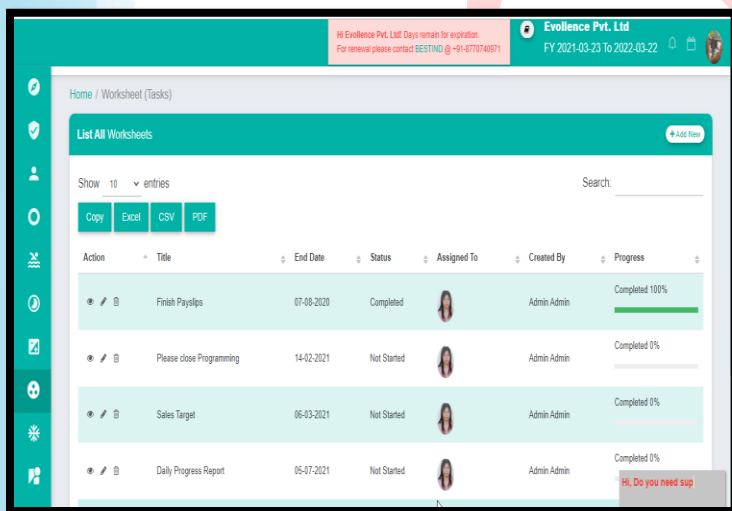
Hi Evollence Pvt. Ltd! Days remain for expiration.
For renewal please contact BESTIND @ +91-8770740971

Evollence Pvt. Ltd
FY 2021-03-23 To 2022-03-22

Home / Worksheet (Tasks)

List All Worksheets

+ Add New

Show 10 entries

Search:

Copy Excel CSV PDF

| Action | Title | End Date | Status | Assigned To | Created By | Progress |
|---|---|---|---|---|---|---|
| | Finish Payslips | 07-08-2020 | Completed | | Admin Admin | Completed 100% |
| | Please close Programming | 14-02-2021 | Not Started | | Admin Admin | Completed 0% |
| | Sales Target | 06-03-2021 | Not Started | | Admin Admin | Completed 0% |
| | Daily Progress Report | 05-07-2021 | Not Started | | Admin Admin | Completed 0% |

Hi, Do you need sup